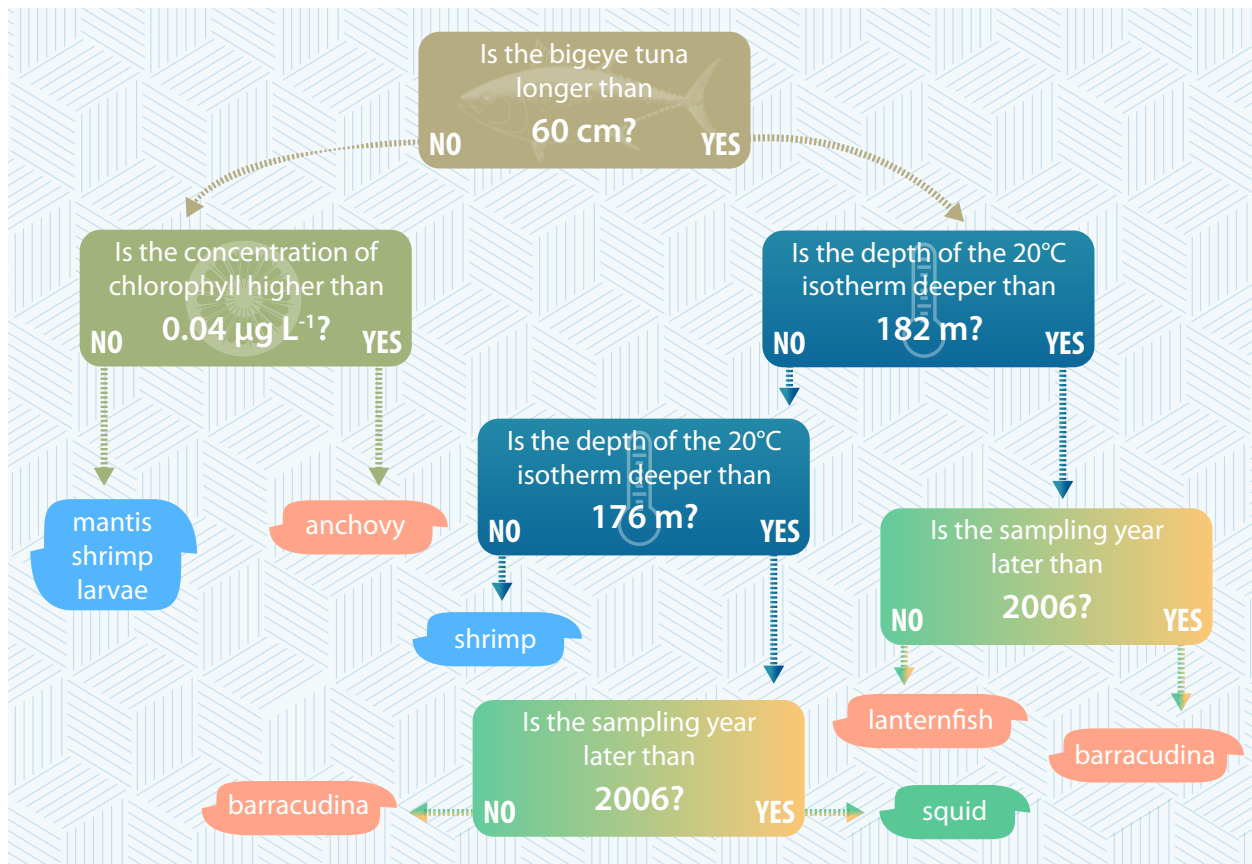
Is the bigeye tuna longer than 60 cm?
NO
YES

Is the concentration of chlorophyll higher than $0.04$ µg $L^{-1}$?
NO
YES

mantis shrimp larvae

anchovy

Is the depth of the 20°C isotherm deeper than 182 m?
NO
YES

Is the depth of the 20°C isotherm deeper than 176 m?
NO
YES

shrimp

Is the sampling year later than 2006?
NO
YES

lanternfish

barracudina

Is the sampling year later than 2006?
NO
YES

barracudina

squid